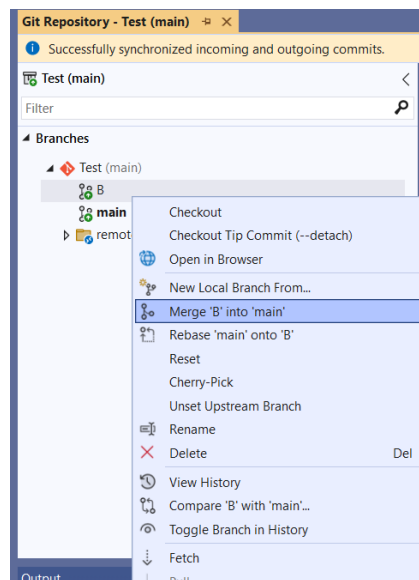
Git Repository - Test (main)

Successfully synchronized incoming and outgoing commits.

Test (main)

Filter

Branches

Test (main)

B

main

remot

Checkout

Checkout Tip Commit (--detach)

Open in Browser

New Local Branch From...

Merge 'B' into 'main'

Rebase 'main' onto 'B'

Reset

Cherry-Pick

Unset Upstream Branch

Rename

Delete Del

View History

Compare 'B' with 'main'...

Toggle Branch in History

Fetch

Output

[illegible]